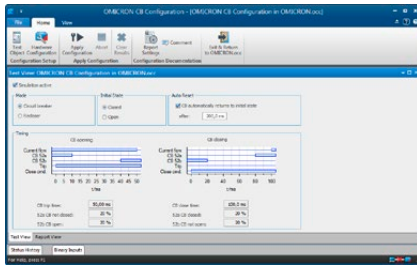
OMICRON CB Configurator - [OMICRON CB Configuration in OMICRON.occ]

File Home View

Test Object Hardware Configuration
Apply Configuration Abort Clear Results
Report Settings Comment
Exit & Return to OMICRON.occ
Configuration Setup
Apply Configuration
Configuration Documentation

Test View: OMICRON CB Configuration in OMICRON.occ

Simulation active

Mode
Circuit breaker
Contactor

Initial State
Closed
Open

Auto Reset
CB automatically returns to initial state
after: 200,0 ms

Timing

CB opening
Current flow
52a
52b
Trip
Close cmd
0 5 10 15 20 25 30 35 40 45 50
t/ms

CB closing
Current flow
52a
52b
Trip
Close cmd
0 20 40 60 80 100
t/ms

CB trip time: 50,00 ms
52a CB not closed: 20 %
52b CB not open: 20 %

CB close time: 100,0 ms
52a CB closed: 20 %
52b CB open: 20 %

Test View Report View

Status History Binary Inputs

For Help, press F1